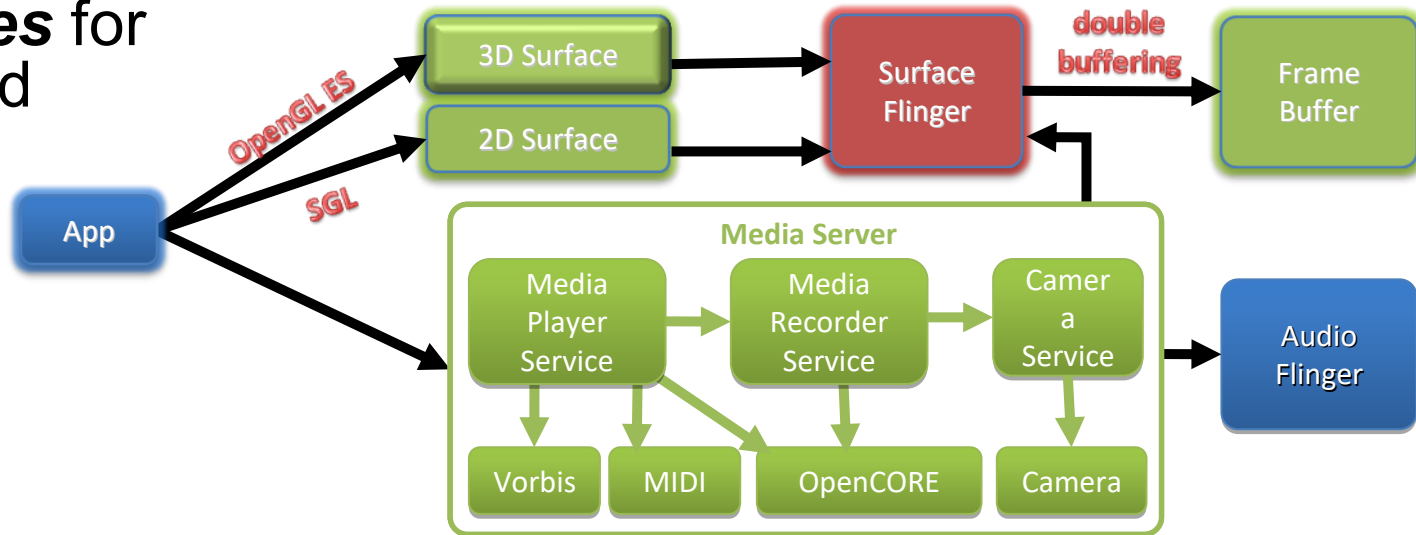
es for
d

3D Surface
2D Surface
OpenGL ES
SGL
App
Surface Flinger
double buffering
Frame Buffer
Media Server
Media Player Service
Media Recorder Service
Camer a Service
Vorbis
MIDI
OpenCORE
Camera
Audio Flinger